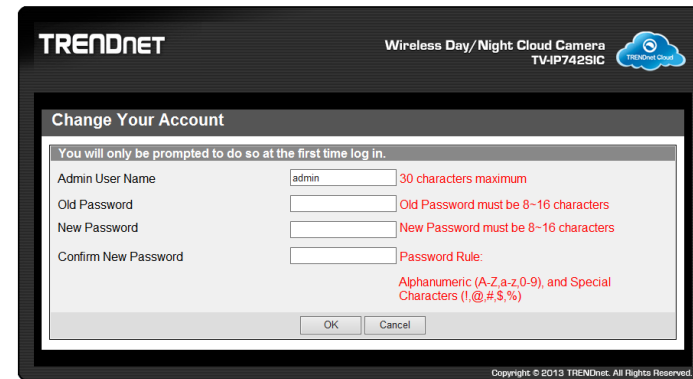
TRENDnet

Wireless Day/Night Cloud Camera
TV-IP742SIC

TRENDnet Cloud

Change Your Account

You will only be prompted to do so at the first time log in.

| | | |
|---|---|---|
| Admin User Name | admin | 30 characters maximum |
| Old Password | | Old Password must be 8~16 characters |
| New Password | | New Password must be 8~16 characters |
| Confirm New Password | | Password Rule: |
| | | Alphanumeric (A-Z,a-z,0-9), and Special Characters (!,@,#,$,%) |

OK Cancel

Copyright © 2013 TRENDnet. All Rights Reserved.